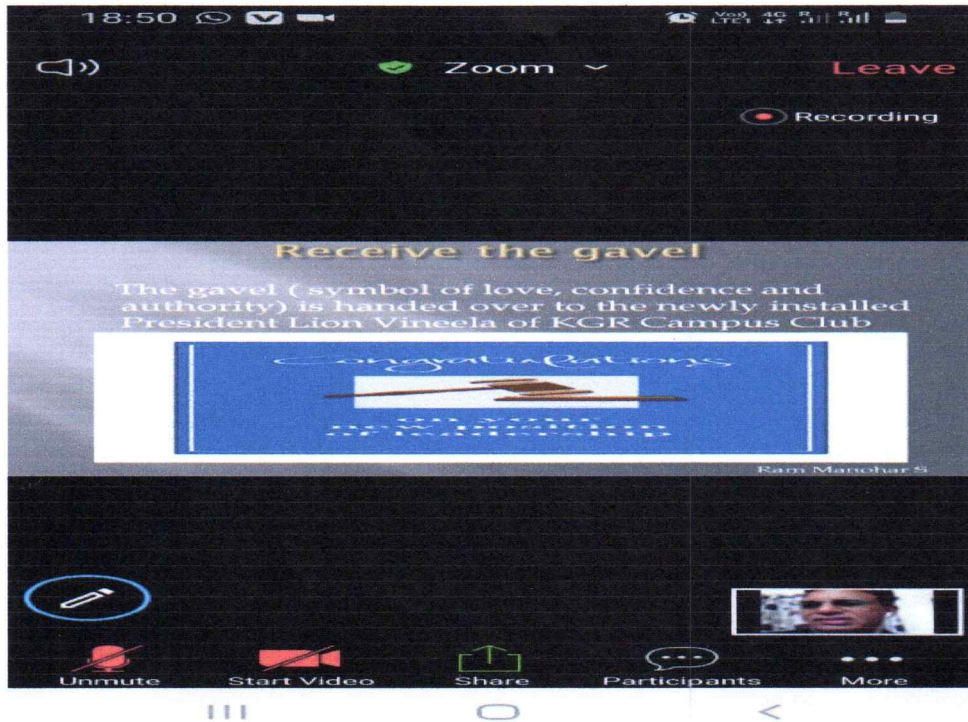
18:50

Zoom

Leave

Recording

Receive the gavel

The gavel ( symbol of love, confidence and authority) is handed over to the newly installed President Lion Vineela of KGR Campus Club

Congratulations

on your new position of leadership

Ram Manohar S

Unmute

Start Video

Share

Participants

More